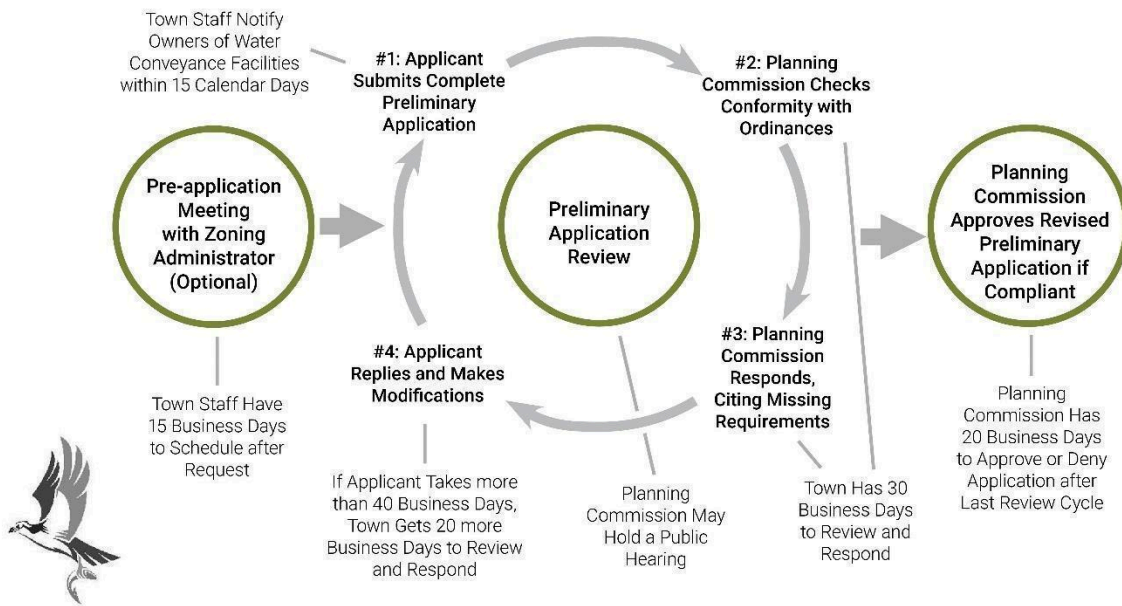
Town Staff Notify Owners of Water Conveyance Facilities within 15 Calendar Days

#1: Applicant Submits Complete Preliminary Application

#2: Planning Commission Checks Conformity with Ordinances

Pre-application Meeting with Zoning Administrator (Optional)

Preliminary Application Review

Planning Commission Approves Revised Preliminary Application if Compliant

#3: Planning Commission Responds, Citing Missing Requirements

#4: Applicant Replies and Makes Modifications

Town Staff Have 15 Business Days to Schedule after Request

If Applicant Takes more than 40 Business Days, Town Gets 20 more Business Days to Review and Respond

Planning Commission May Hold a Public Hearing

Town Has 30 Business Days to Review and Respond

Planning Commission Has 20 Business Days to Approve or Deny Application after Last Review Cycle